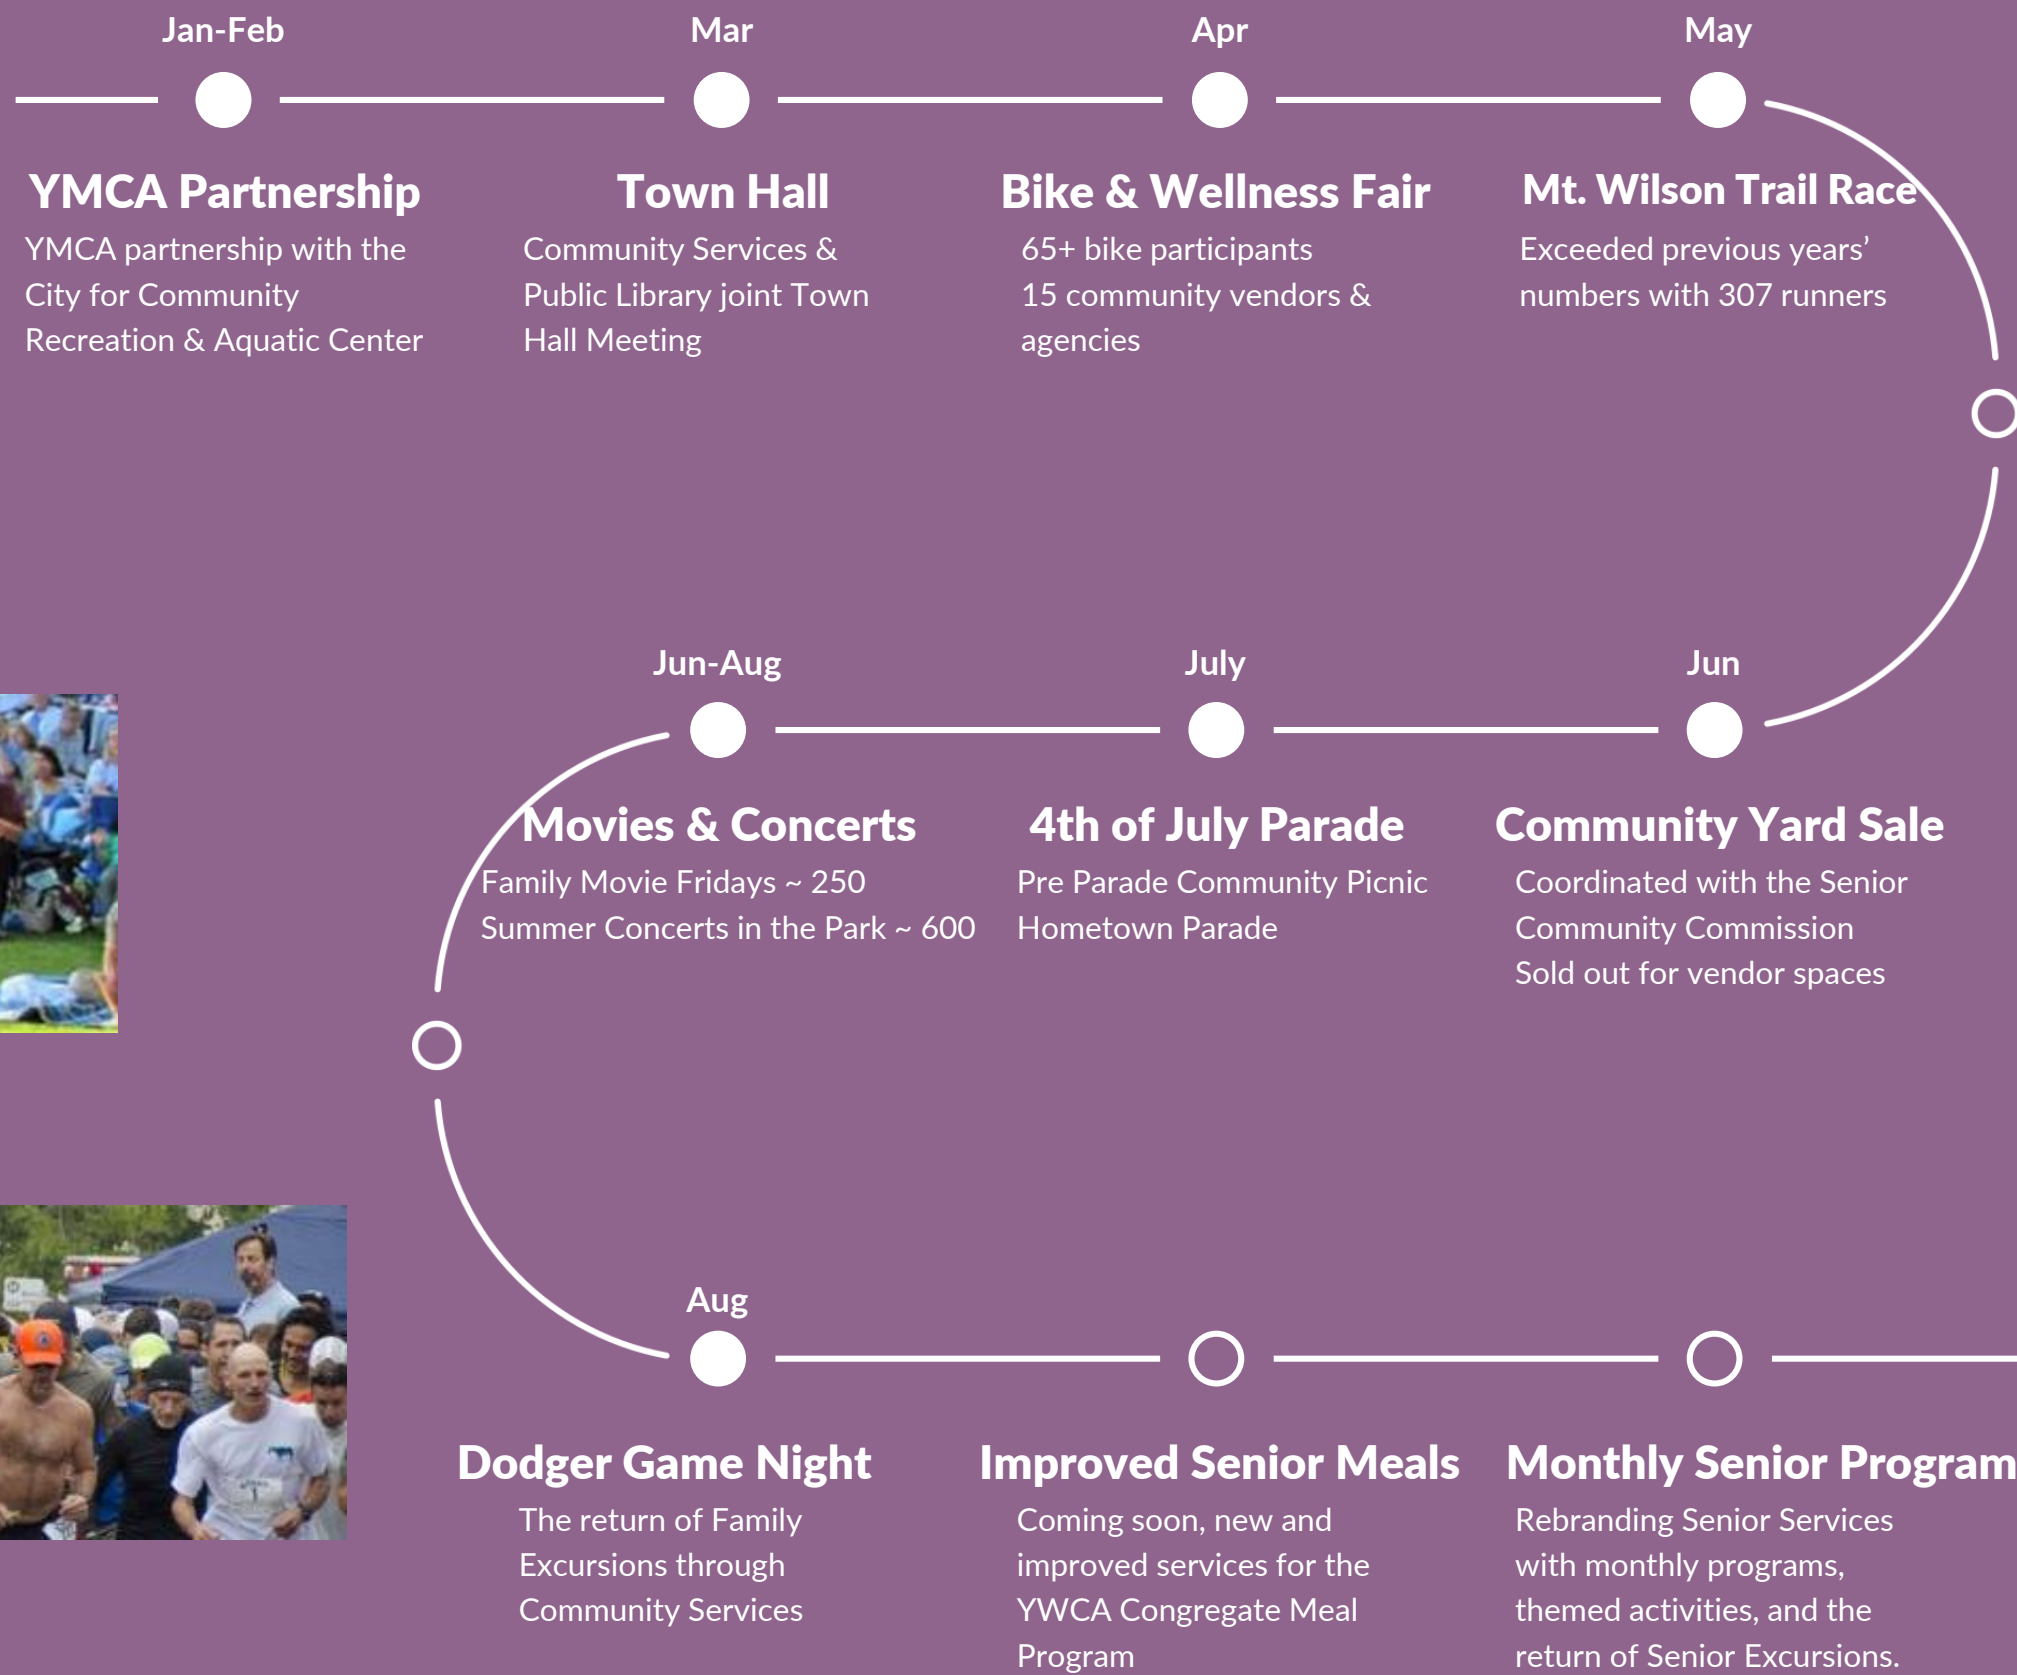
Jan-Feb

YMCA Partnership

YMCA partnership with the City for Community Recreation & Aquatic Center

Mar

Town Hall

Community Services & Public Library joint Town Hall Meeting

Apr

Bike & Wellness Fair

65+ bike participants
15 community vendors & agencies

May

Mt. Wilson Trail Race

Exceeded previous years' numbers with 307 runners

Jun-Aug

Movies & Concerts

Family Movie Fridays ~ 250
Summer Concerts in the Park ~ 600

July

4th of July Parade

Pre Parade Community Picnic
Hometown Parade

Jun

Community Yard Sale

Coordinated with the Senior Community Commission
Sold out for vendor spaces

Aug

Dodger Game Night

The return of Family Excursions through Community Services

Improved Senior Meals

Coming soon, new and improved services for the YWCA Congregate Meal Program

Monthly Senior Program

Rebranding Senior Services with monthly programs, themed activities, and the return of Senior Excursions.